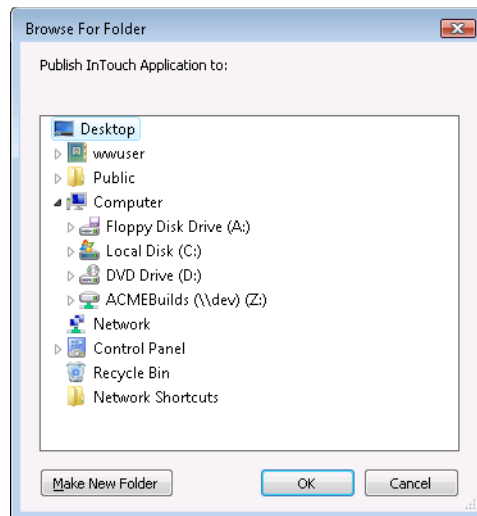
Browse For Folder

Publish InTouch Application to:

Desktop
wwuser
Public
Computer
Floppy Disk Drive (A:)
Local Disk (C:)
DVD Drive (D:)
ACMEBuilds (\\dev) (Z:)
Network
Control Panel
Recycle Bin
Network Shortcuts

Make New Folder
OK
Cancel